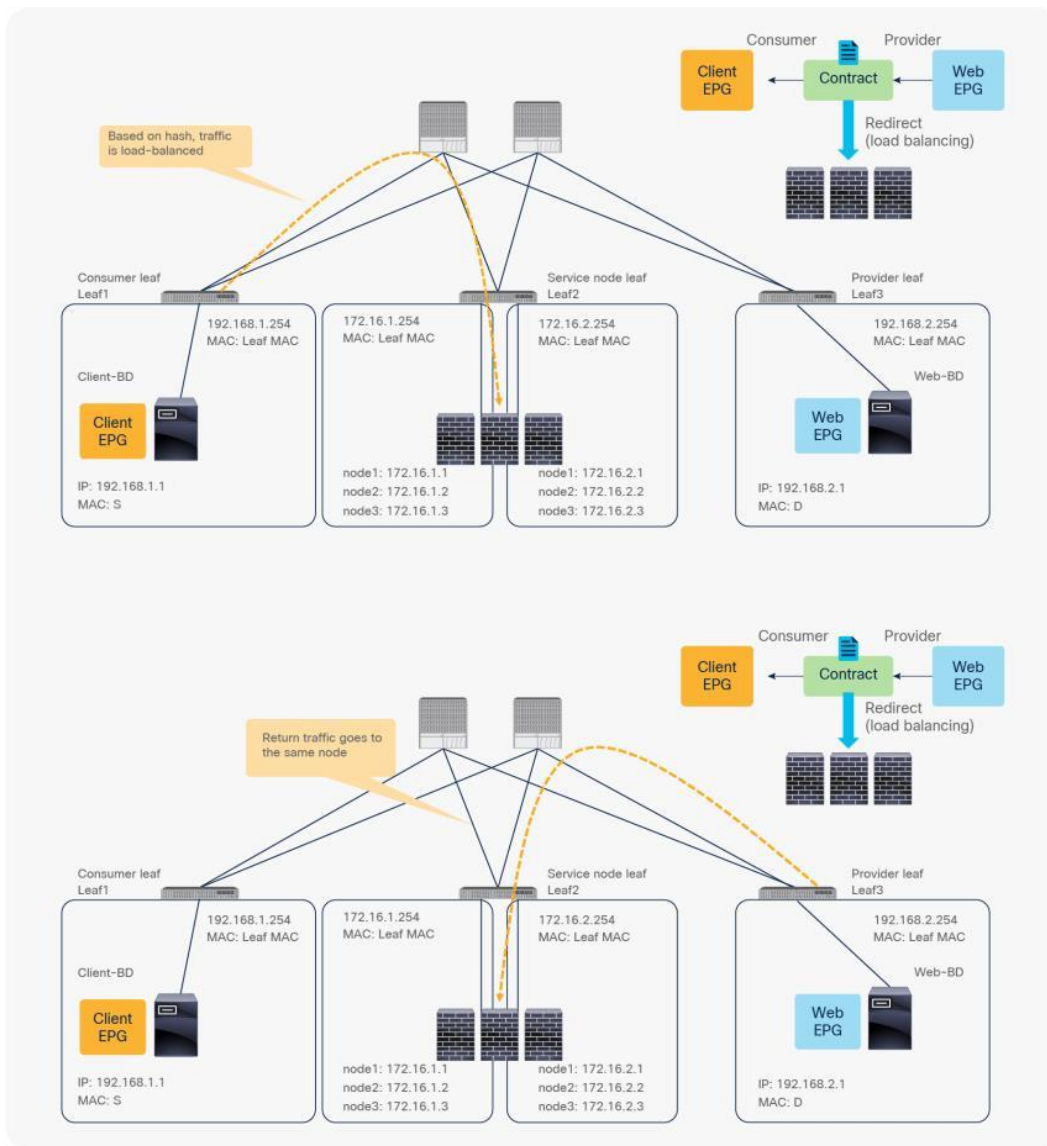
Consumer Provider

Client EPG

Contract

Web EPG

Redirect (load balancing)

Based on hash, traffic is load-balanced

Consumer leaf Leaf1

192.168.1.254
MAC: Leaf MAC

Client-BD

Client EPG

IP: 192.168.1.1
MAC: S

Service node leaf Leaf2

172.16.1.254
MAC: Leaf MAC

node1: 172.16.1.1
node2: 172.16.1.2
node3: 172.16.1.3

172.16.2.254
MAC: Leaf MAC

node1: 172.16.2.1
node2: 172.16.2.2
node3: 172.16.2.3

Provider leaf Leaf3

192.168.2.254
MAC: Leaf MAC

Web-BD

Web EPG

IP: 192.168.2.1
MAC: D

Consumer Provider

Client EPG

Contract

Web EPG

Redirect (load balancing)

Return traffic goes to the same node

Consumer leaf Leaf1

192.168.1.254
MAC: Leaf MAC

Client-BD

Client EPG

IP: 192.168.1.1
MAC: S

Service node leaf Leaf2

172.16.1.254
MAC: Leaf MAC

node1: 172.16.1.1
node2: 172.16.1.2
node3: 172.16.1.3

172.16.2.254
MAC: Leaf MAC

node1: 172.16.2.1
node2: 172.16.2.2
node3: 172.16.2.3

Provider leaf Leaf3

192.168.2.254
MAC: Leaf MAC

Web-BD

Web EPG

IP: 192.168.2.1
MAC: D